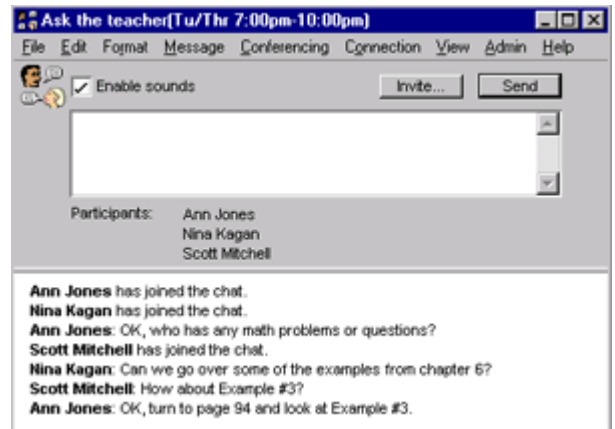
Ask the teacher(Tu/Thr 7:00pm-10:00pm)

File Edit Format Message Conferencing Connection View Admin Help

✓ Enable sounds

Invite...

Send

Participants: Ann Jones
Nina Kagan
Scott Mitchell

**Ann Jones** has joined the chat.
**Nina Kagan** has joined the chat.
**Ann Jones**: OK, who has any math problems or questions?
**Scott Mitchell** has joined the chat.
**Nina Kagan**: Can we go over some of the examples from chapter 6?
**Scott Mitchell**: How about Example #3?
**Ann Jones**: OK, turn to page 94 and look at Example #3.